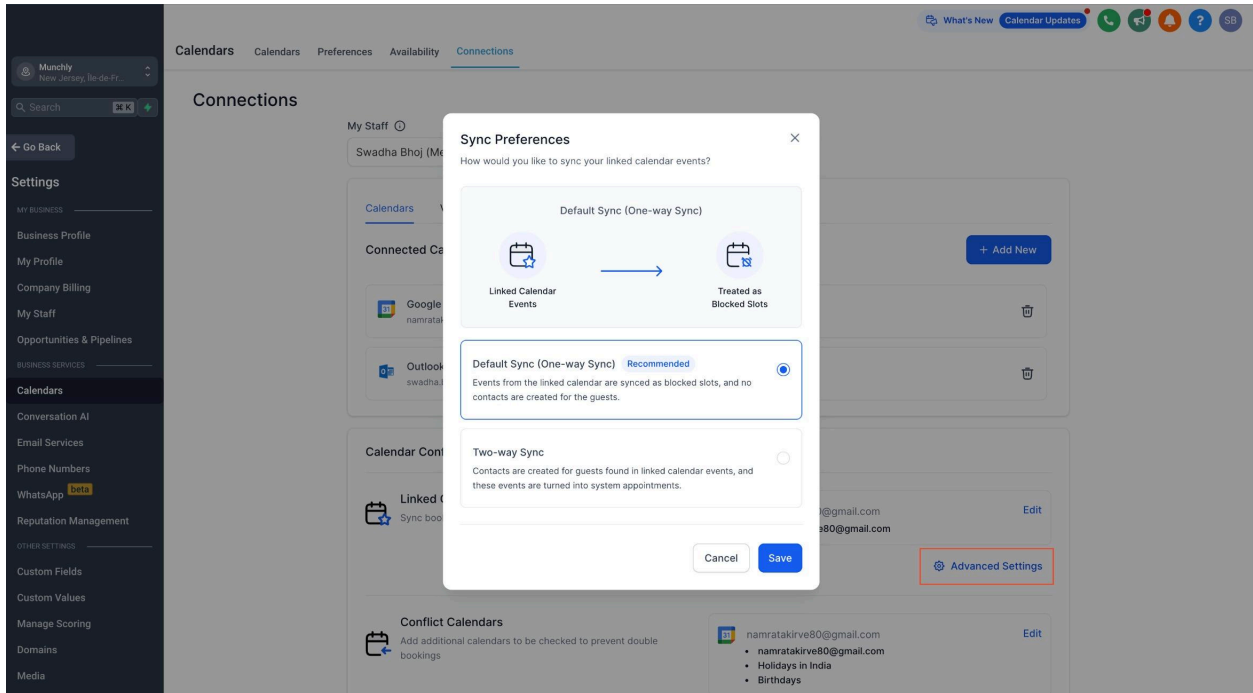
What's New Calendar Updates SB

Munchly
New Jersey, Île-de-Fr...

Search ⌘K

← Go Back

Settings

MY BUSINESS

Business Profile

My Profile

Company Billing

My Staff

Opportunities & Pipelines

BUSINESS SERVICES

Calendars

Conversation AI

Email Services

Phone Numbers

WhatsApp beta

Reputation Management

OTHER SETTINGS

Custom Fields

Custom Values

Manage Scoring

Domains

Media

Calendars Calendars Preferences Availability Connections

Connections

My Staff

Swadha Bhoj (Me

Calendars V

Connected Ca

+ Add New

Google
namratak

Outlook
swadha.

Calendar Cont

Linked
Sync boo

0@gmail.com
e80@gmail.com

Edit

Advanced Settings

Conflict Calendars
Add additional calendars to be checked to prevent double bookings

namratakirve80@gmail.com
• namratakirve80@gmail.com
• Holidays in India
• Birthdays

Edit

Sync Preferences
How would you like to sync your linked calendar events?

Default Sync (One-way Sync)

Linked Calendar Events

Treated as Blocked Slots

Default Sync (One-way Sync) Recommended
Events from the linked calendar are synced as blocked slots, and no contacts are created for the guests.

Two-way Sync
Contacts are created for guests found in linked calendar events, and these events are turned into system appointments.

Cancel Save